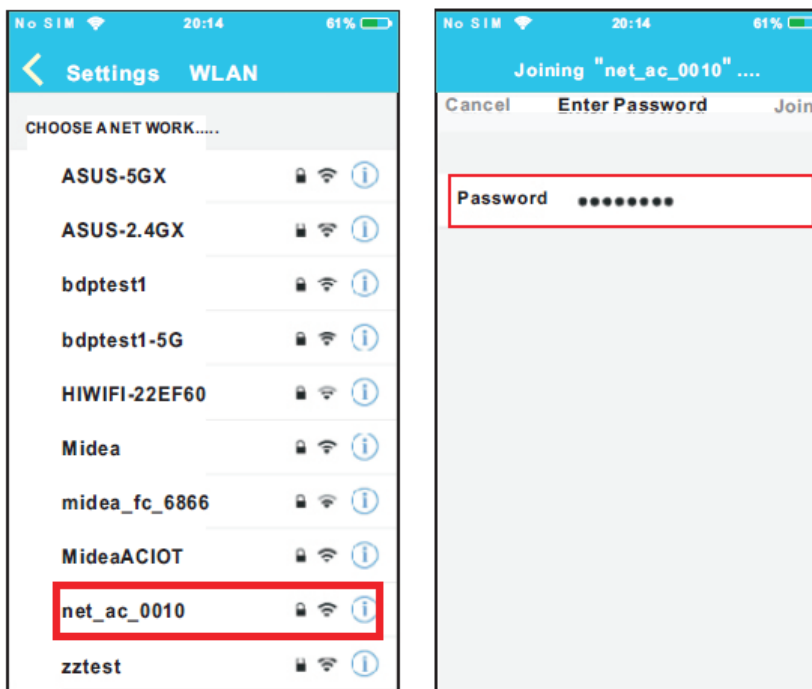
No SIM 20:14 61%

Settings WLAN

CHOOSE A NET WORK.....

ASUS-5GX

ASUS-2.4GX

bdptest1

bdptest1-5G

HIWIFI-22EF60

Midea

midea_fc_6866

MideaACIOT

net_ac_0010

zztest

No SIM 20:14 61%

Joining "net_ac_0010"....

Cancel Enter Password Join

Password ••••••••